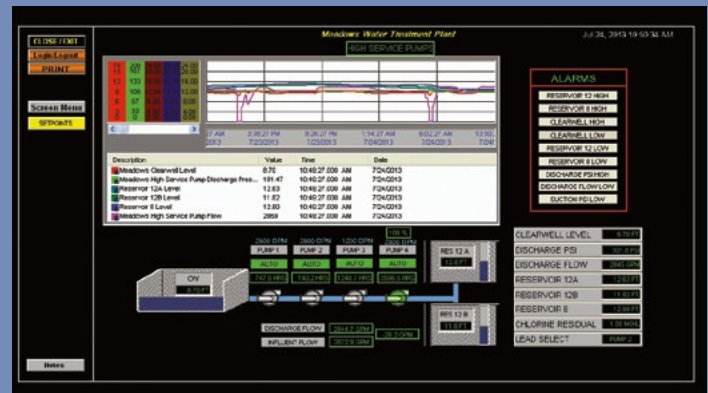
CLOSE / EXIT
Login Logout
PRINT
Screen Menu
SETPOINTS
Notes

Meadows Water Treatment Plant
Jul 24, 2013 10:50:34 AM
HIGH SERVICE PUMPS

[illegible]
7 AM 2013 | 3:38:27 PM 7/23/2013 | 8:26:27 PM 7/23/2013 | 1:14:27 AM 7/24/2013 | 6:02:27 AM 7/24/2013 | 10:50 7/24

| Description | Value | Time | Date |
|---|---|---|---|
| Meadows Clearwell Level | 8.76 | 10:49:27.000 AM | 7/24/2013 |
| Meadows High Service Pump Discharge Pres... | 101.47 | 10:49:27.000 AM | 7/24/2013 |
| Reservoir 12A Level | 12.63 | 10:49:27.000 AM | 7/24/2013 |
| Reservoir 12B Level | 11.82 | 10:49:27.000 AM | 7/24/2013 |
| Reservoir 8 Level | 12.80 | 10:49:27.000 AM | 7/24/2013 |
| Meadows High Service Pump Flow | 2869 | 10:49:27.000 AM | 7/24/2013 |

ALARMS
RESERVOIR 12 HIGH
RESERVOIR 8 HIGH
CLEARWELL HIGH
CLEARWELL LOW
RESERVOIR 12 LOW
RESERVOIR 8 LOW
DISCHARGE PSI HIGH
DISCHARGE FLOW LOW
SUCTION PSI LOW

2600 GPM | 2600 GPM | 1200 GPM | 100 % 3500 GPM
PUMP 1 | PUMP 2 | PUMP 3 | PUMP 4
AUTO | AUTO | AUTO | AUTO
747.6 HRS | 193.2 HRS | 1248.7 HRS | 2596.5 HRS

CW
8.76 FT
RES 12 A
12.6 FT
RES 12 B
11.8 FT
DISCHARGE FLOW 2844.7 GPM
INFLUENT FLOW 3673.9 GPM
26.7 GPM

CLEARWELL LEVEL 8.76 FT
DISCHARGE PSI 101.6 PSI
DISCHARGE FLOW 2845 GPM
RESERVOIR 12A 12.63 FT
RESERVOIR 12B 11.82 FT
RESERVOIR 8 12.80 FT
CHLORINE RESIDUAL 1.35 MG/L
LEAD SELECT PUMP 2